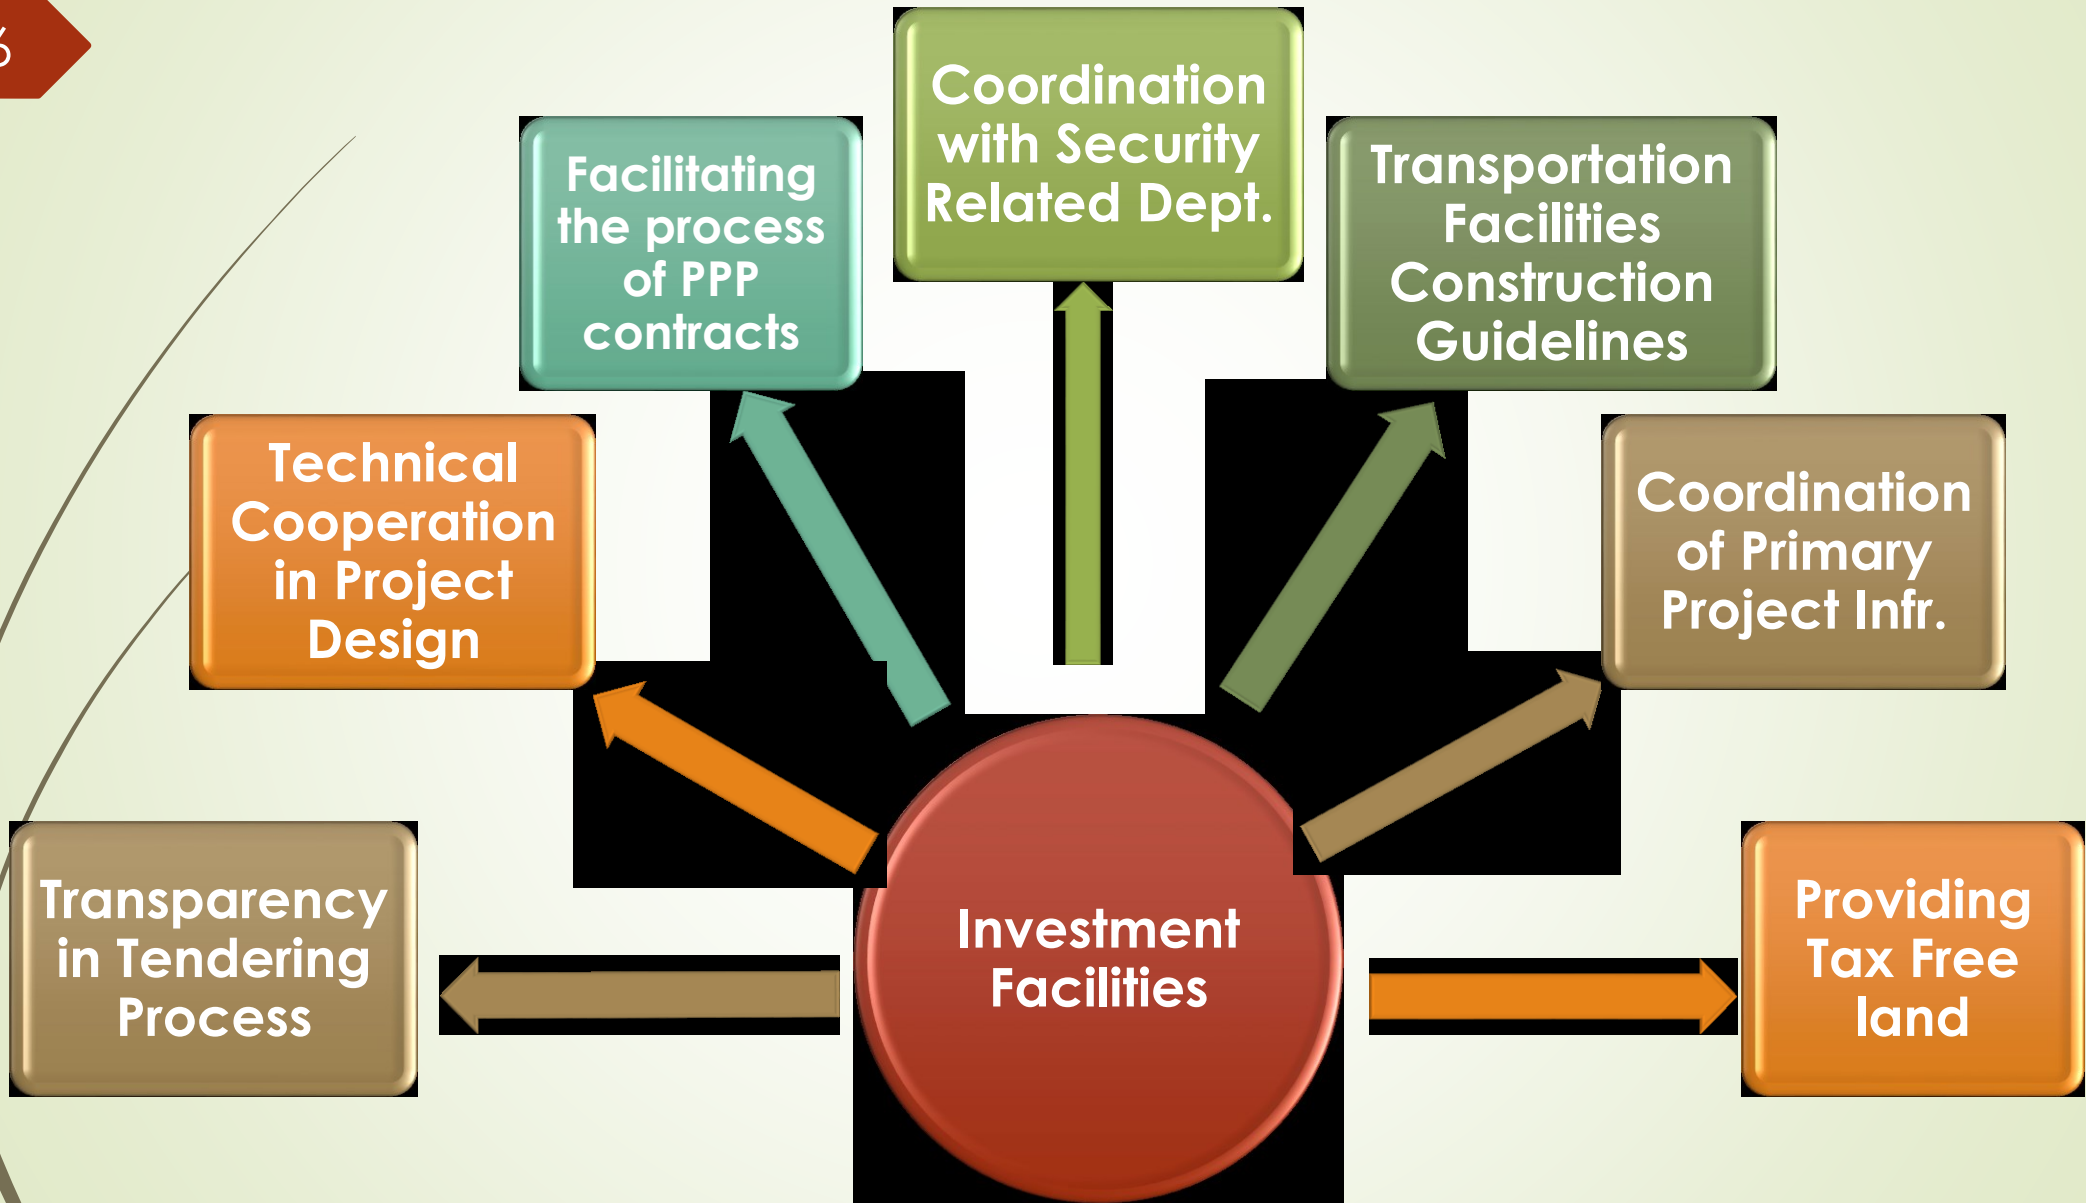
6

Coordination with Security Related Dept.

Facilitating the process of PPP contracts

Transportation Facilities Construction Guidelines

Technical Cooperation in Project Design

Coordination of Primary Project Infr.

Transparency in Tendering Process

Investment Facilities

Providing Tax Free land